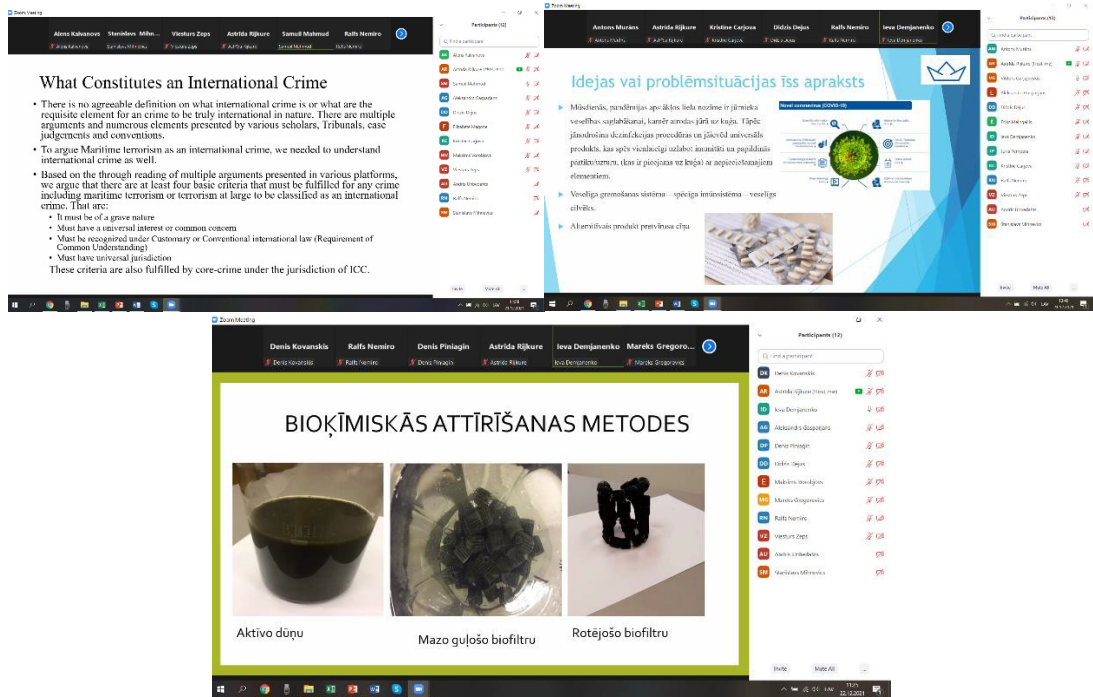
Zoom Meeting

Alens Kalvanovs Stanislavs Mihn... Viesturs Zeps Astrida Rijkure Samuil Mahmud Ralfs Nemiro

Participants (12)

What Constitutes an International Crime

• There is no agreeable definition on what international crime is or what are the requisite element for an crime to be truly international in nature. There are multiple arguments and numerous elements presented by various scholars, Tribunals, case judgements and conventions.

• To argue Maritime terrorism as an international crime, we needed to understand international crime as well.

• Based on the through reading of multiple arguments presented in various platforms, we argue that there are at least four basic criteria that must be fulfilled for any crime including maritime terrorism or terrorism at large to be classified as an international crime. That are:
• It must be of a grave nature
• Must have a universal interest or common concern
• Must be recognized under Customary or Conventional international law (Requirement of Common Understanding)
• Must have universal jurisdiction
These criteria are also fulfilled by core-crime under the jurisdiction of ICC.

Zoom Meeting

Antons Murāns Astrida Rijkure Kristine Carjova Didzis Dejus Ralfs Nemiro Ieva Demjanenko

Participants (12)

Idejas vai problēmsituācijas īss apraksts

Mūsdienās, pandēmijas apstākļos liela nozīme ir jāmeklē veselības saglabāšanai, kamēr atrodas jārā uz kuģa. Tāpēc jānodrošina dezinfekcijas procedūras un jāievēd universāls produkts, kas spēs vienlaicīgi uzlabot imunitāti un papildināt pārtiku, (kas ir pieejama uz kuģa) ar nepieciešamajiem elementiem.

Veselīga gremošanas sistēma – spēcīga imūnsistēma – veselīgs cilvēks.

Alternatīvais produkts pretvīrusa cīņā

Novel coronavirus (COVID-19)

Zoom Meeting

Denis Kovanskis Ralfs Nemiro Denis Piniagin Astrida Rijkure Ieva Demjanenko Mareks Gregorovs...

Participants (12)

Find a participant

Denis Kovanskis
Astrida Rijkure (Host, me)
Ieva Demjanenko
Aleksandrs Gasparjans
Denis Piniagin
Didzis Dejus
Mahdims Ibrahimov
Mareks Gregorovs
Ralfs Nemiro
Viesturs Zeps
Austris Umbraiints
Stanislavs Mihnevics

BIOĶĪMISKĀS ATTĪRĪŠANAS METODES

Aktīvo dūņu

Mazo guļošo biofiltru

Rotējošo biofiltru

Invite Mute All

11:25 22.12.2021